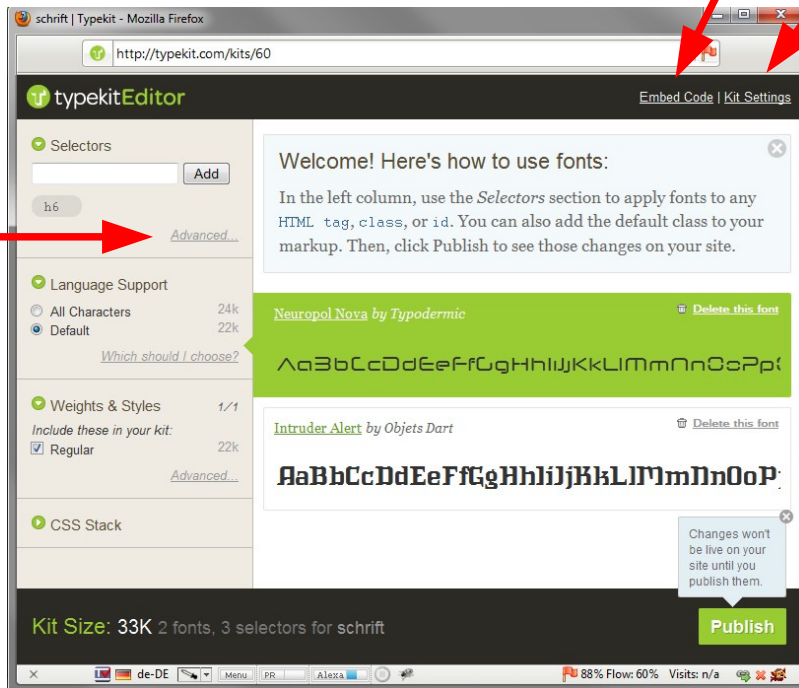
schrift | Typekit - Mozilla Firefox

http://typekit.com/kits/60

typekitEditor

Embed Code | Kit Settings

Selectors

Add

h6

Advanced...

Language Support

All Characters 24k

Default 22k

Which should I choose?

Weights & Styles 1/1

Include these in your kit:

Regular 22k

Advanced...

CSS Stack

Welcome! Here's how to use fonts:

In the left column, use the *Selectors* section to apply fonts to any HTML tag, class, or id. You can also add the default class to your markup. Then, click Publish to see those changes on your site.

Neuropol Nova by Typodermic

Delete this font

AaBbCcDdEeFfGgHhIiJjKkLlMmNnOoPp(

Intruder Alert by Objets Dart

Delete this font

AaBbCcDdEeFfGgHhIiJjKkLlMmNnOoP

Changes won't be live on your site until you publish them.

Kit Size: 33K 2 fonts, 3 selectors for schrift

Publish

de-DE Menu PR Alexa 88% Flow: 60% Visits: n/a